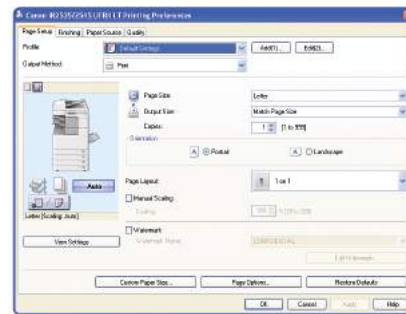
Canon iR3235/3245 UFRII LT Printing Preferences

Page Setup | Finishing | Paper Source | Quality

Profile: Default Settings
Add(1)... Edit(2)...
Output Method: Print

Page Size: Letter
Output Size: Match Page Size
Copies: 1 [1 to 999]
Orientation
Portrait
Landscape

Page Layout: 1 on 1

Manual Scaling
Scaling: 100 % [25 to 200]

Watermark
Watermark Name: CONFIDENTIAL
Edit Watermark...

Auto
Letter (Scaling: Auto)
View Settings

Custom Paper Size... | Page Options... | Restore Defaults

OK | Cancel | Apply | Help